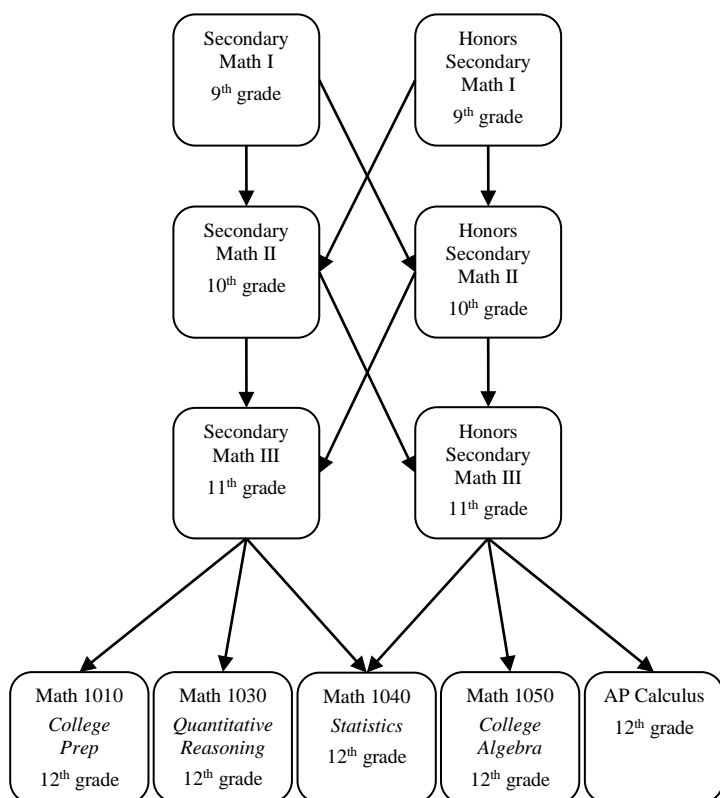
Secondary Math I
9$^{th}$ grade

Honors Secondary Math I
9$^{th}$ grade

Secondary Math II
10$^{th}$ grade

Honors Secondary Math II
10$^{th}$ grade

Secondary Math III
11$^{th}$ grade

Honors Secondary Math III
11$^{th}$ grade

Math 1010
*College Prep*
12$^{th}$ grade

Math 1030
*Quantitative Reasoning*
12$^{th}$ grade

Math 1040
*Statistics*
12$^{th}$ grade

Math 1050
*College Algebra*
12$^{th}$ grade

AP Calculus
12$^{th}$ grade